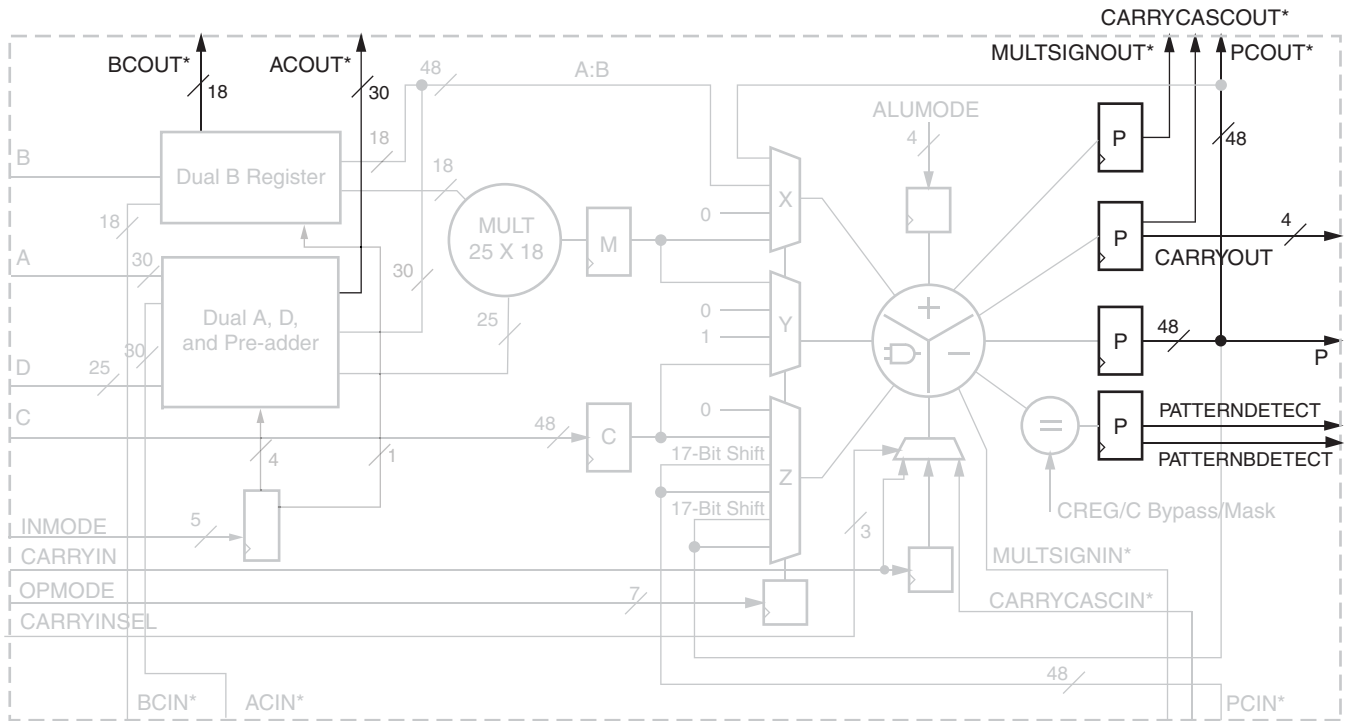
CARRYCASCOUT*
MULTSIGNOUT*
PCOUT*
BCOUT*
ACOUT*
18
30
48
A:B
ALUMODE
4
P
48
18
B
Dual B Register
18
MULT
25 X 18
18
0
X
M
P
4
CARRYOUT
A
30
Dual A, D,
and Pre-adder
30
0
1
Y
+
−
P
48
P
25
D
25
30
C
48
C
0
PATTERNDETECT
=
P
PATTERNBDETECT
4
1
17-Bit Shift
Z
17-Bit Shift
CREG/C Bypass/Mask
INMODE
5
3
CARRYIN
MULTSIGNIN*
OPMODE
7
CARRYCASCIN*
CARRYINSEL
48
BCIN*
ACIN*
PCIN*